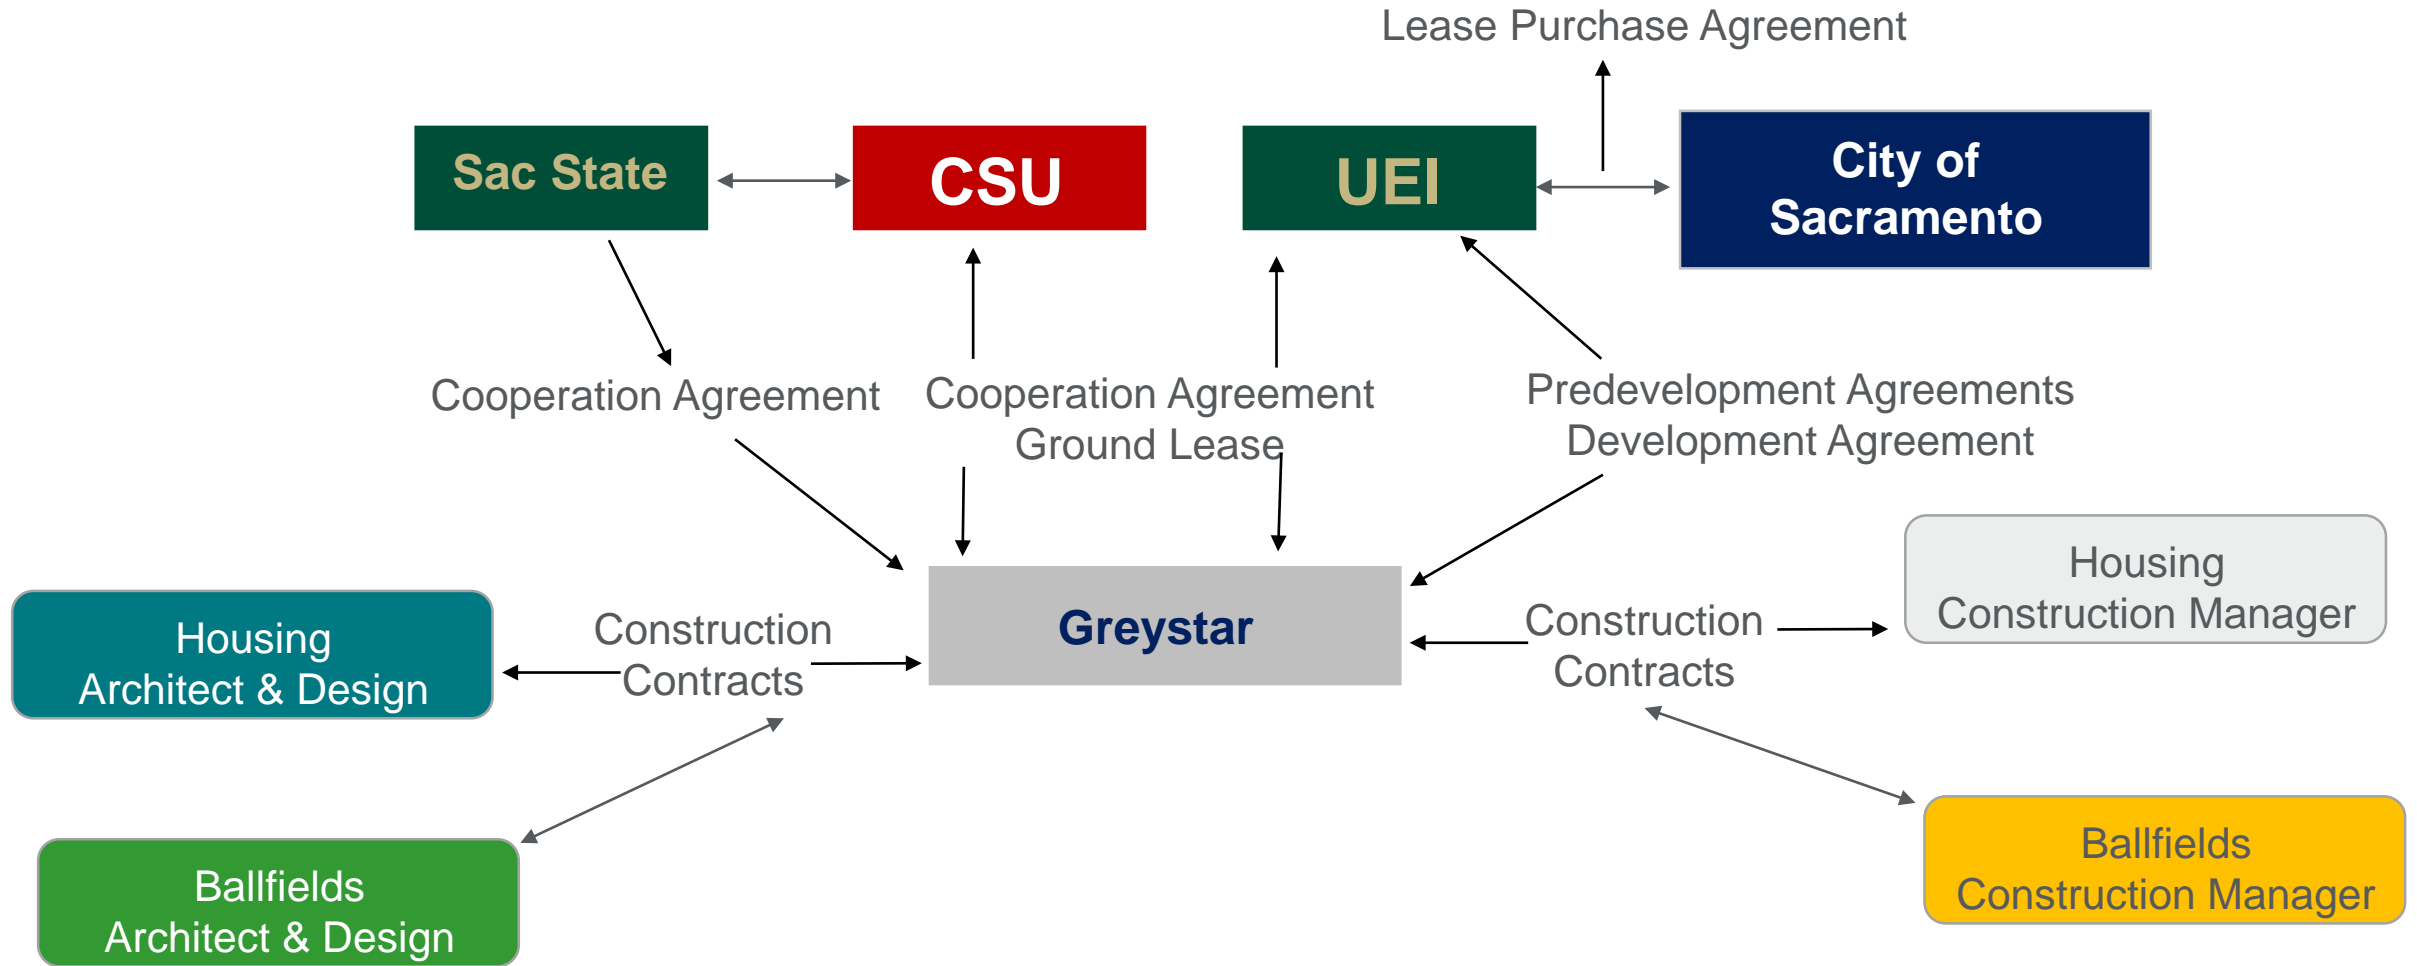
Lease Purchase Agreement

Sac State

CSU

UEI

City of Sacramento

Cooperation Agreement

Cooperation Agreement
Ground Lease

Predevelopment Agreements
Development Agreement

Housing
Architect & Design

Construction
Contracts

Greystar

Construction
Contracts

Housing
Construction Manager

Ballfields
Architect & Design

Ballfields
Construction Manager